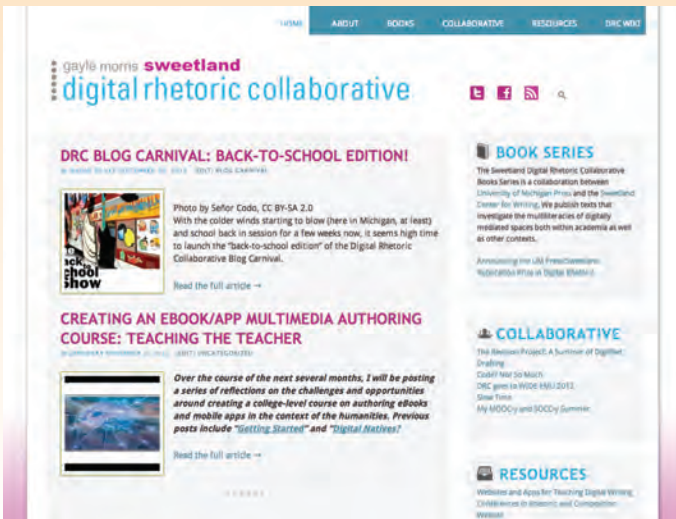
HOME ABOUT BOOKS COLLABORATIVE RESOURCES DRC WIKI

gayle morris sweetland
digital rhetoric collaborative

DRC BLOG CARNIVAL: BACK-TO-SCHOOL EDITION!

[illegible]

Photo by Señor Codo, CC BY-SA 2.0
With the colder winds starting to blow (here in Michigan, at least) and school back in session for a few weeks now, it seems high time to launch the "back-to-school edition" of the Digital Rhetoric Collaborative Blog Carnival.

back to school show

Read the full article →

CREATING AN EBOOK/APP MULTIMEDIA AUTHORING COURSE: TEACHING THE TEACHER

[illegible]

Over the course of the next several months, I will be posting a series of reflections on the challenges and opportunities around creating a college-level course on authoring eBooks and mobile apps in the context of the humanities. Previous posts include "Getting Started" and "Digital Natives?"

Read the full article →

BOOK SERIES

The Sweetland Digital Rhetoric Collaborative Books Series is a collaboration between University of Michigan Press and the Sweetland Center for Writing. We publish texts that investigate the multiliteracies of digitally mediated spaces both within academia as well as other contexts.

Announcing the UM Press/Sweetland Publication Prize in Digital Rhetoric

COLLABORATIVE

The Revision Project: A Survivor of Digital Drafting
Code! Not So Much
DRC goes to WIDE EMU 2012
Slow Time
My MOOCy and SOCCy Summer

RESOURCES

Websites and Apps for Teaching Digital Writing
Conferences in Rhetoric and Composition
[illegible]